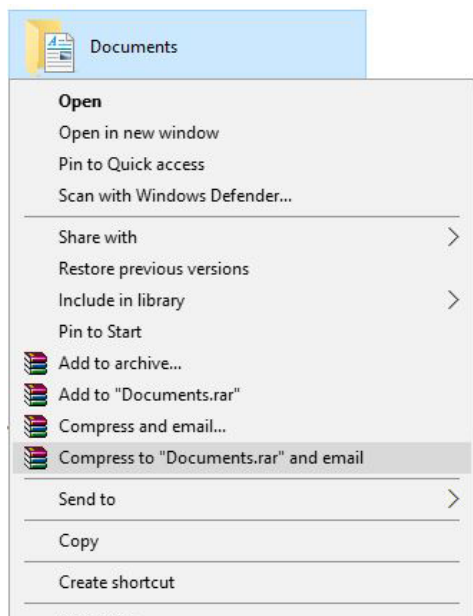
Documents

Open
Open in new window
Pin to Quick access
Scan with Windows Defender...

Share with
Restore previous versions
Include in library
Pin to Start
Add to archive...
Add to "Documents.rar"
Compress and email...
Compress to "Documents.rar" and email

Send to

Copy

Create shortcut